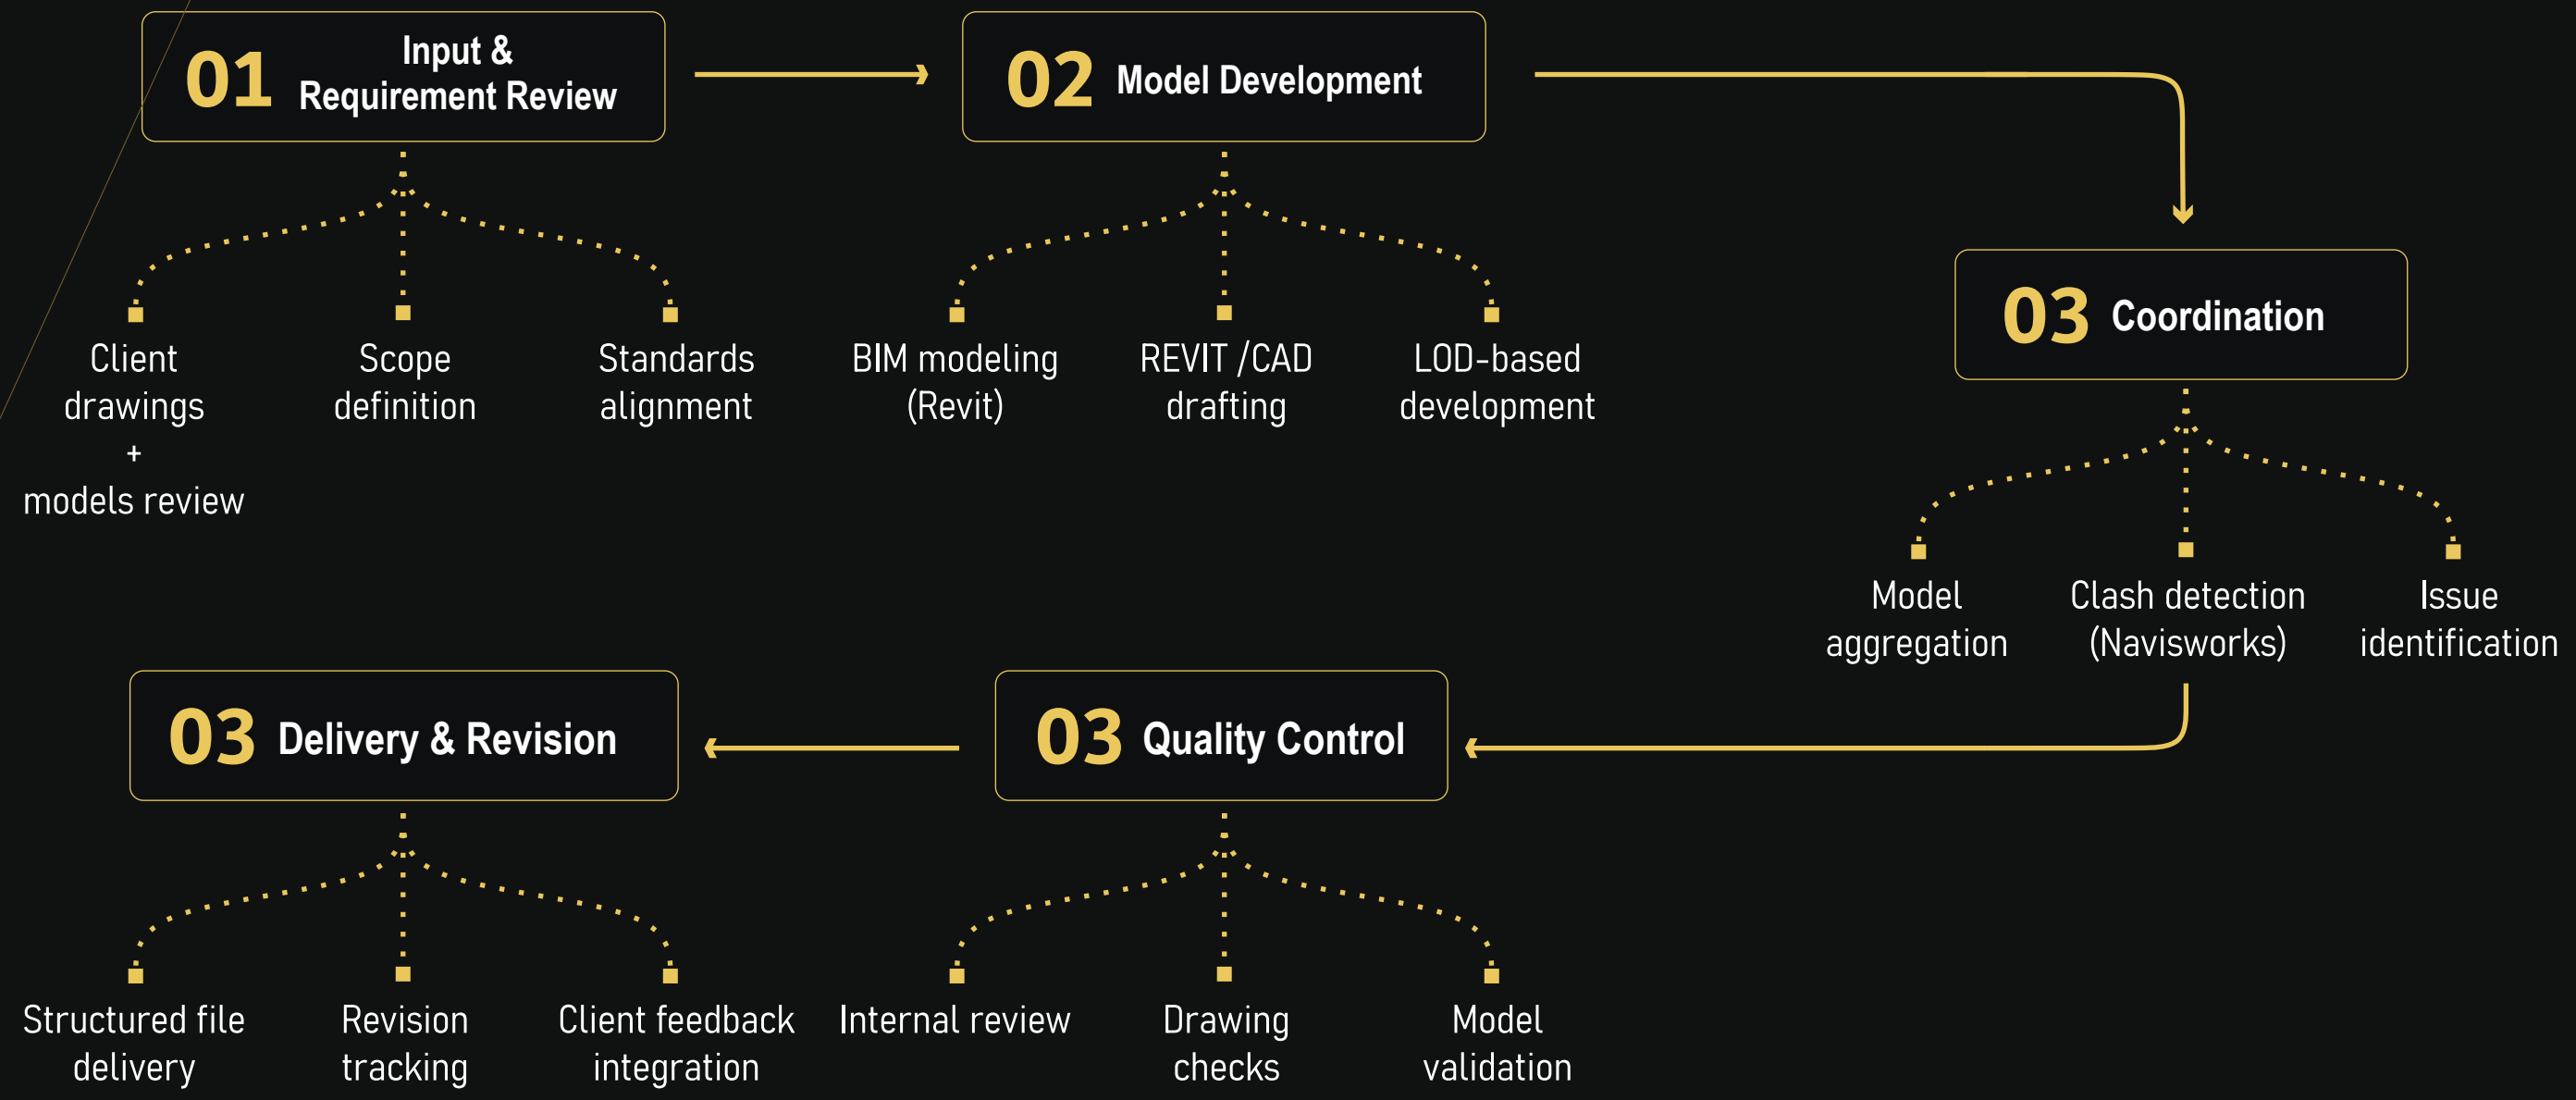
01 Input & Requirement Review

Client drawings + models review

Scope definition

Standards alignment

02 Model Development

BIM modeling (Revit)

REVIT /CAD drafting

LOD-based development

03 Coordination

Model aggregation

Clash detection (Navisworks)

Issue identification

03 Quality Control

Internal review

Drawing checks

Model validation

03 Delivery & Revision

Structured file delivery

Revision tracking

Client feedback integration